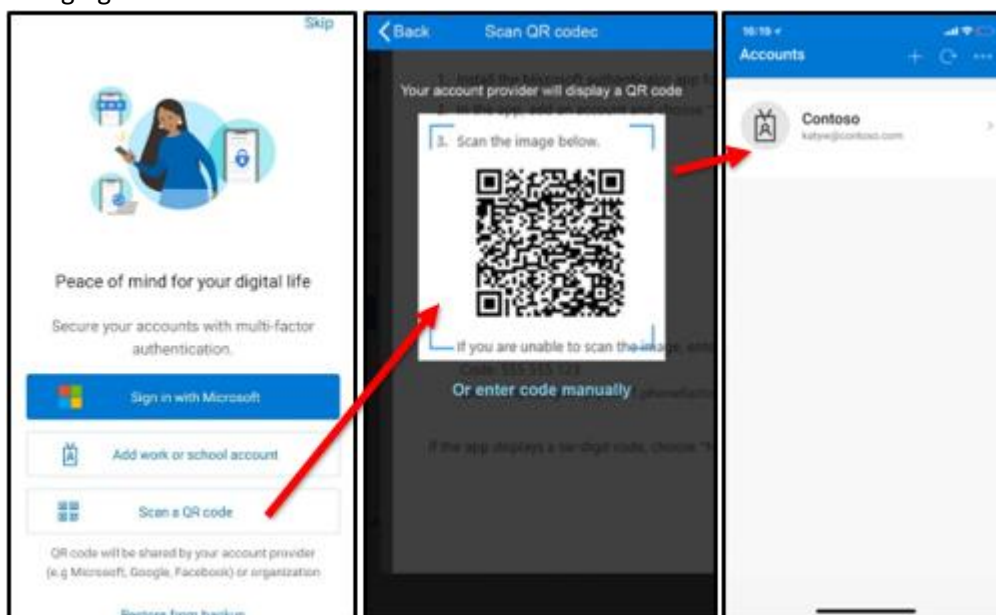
Skip

Peace of mind for your digital life

Secure your accounts with multi-factor authentication.

Sign in with Microsoft

Add work or school account

Scan a QR code

QR code will be shared by your account provider (e.g Microsoft, Google, Facebook) or organization

Restore from backup

Back Scan QR codec

Your account provider will display a QR code

1. Install the Microsoft authenticator app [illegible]

2. In the app, add an account and choose "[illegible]

3. Scan the image below.

If you are unable to scan the image, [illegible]

Code: 555 555 123

Or enter code manually

If the app displays a six-digit code, choose "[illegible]

16:19

Accounts

Contoso

katyw@contoso.com